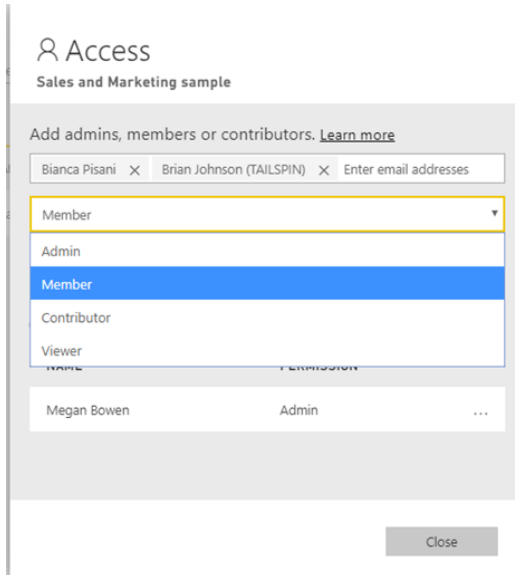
Access

Sales and Marketing sample

Add admins, members or contributors. Learn more

Bianca Pisani ×  Brian Johnson (TAILSPIN) ×  Enter email addresses

Member

Admin

Member

Contributor

Viewer

NAME  PERMISSION

Megan Bowen  Admin  ...

Close